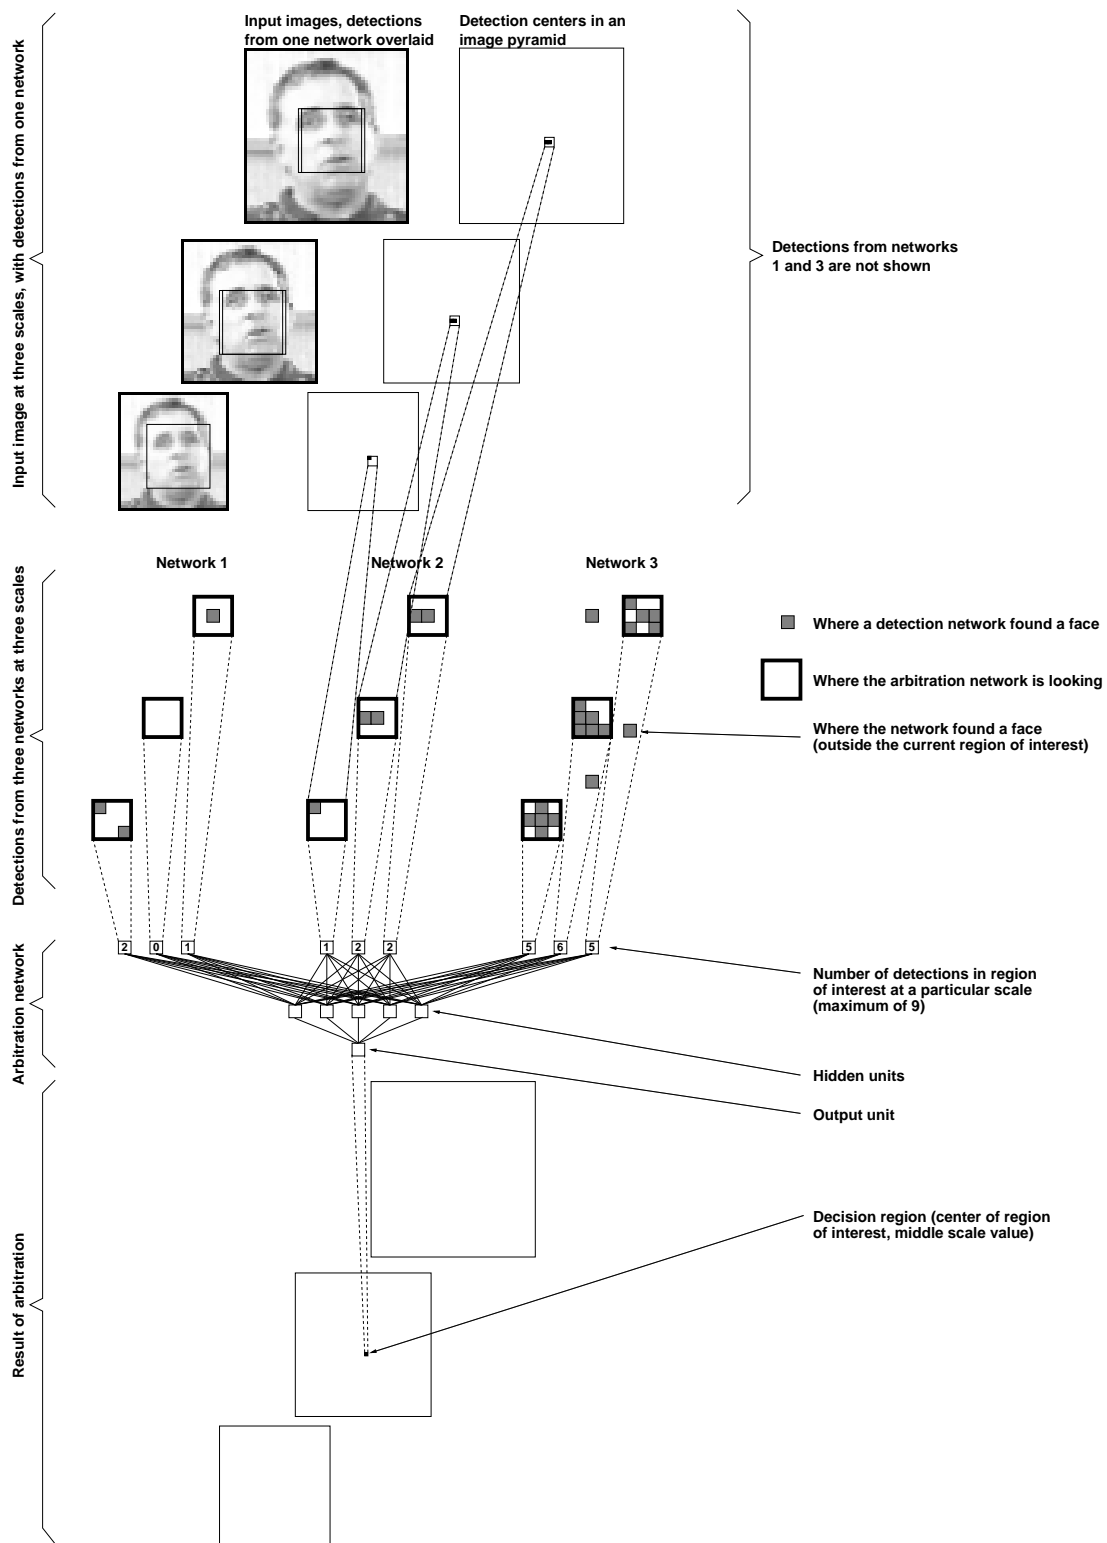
Input image at three scales, with detections from one network

Input images, detections from one network overlaid

Detection centers in an image pyramid

Detections from networks 1 and 3 are not shown

Detections from three networks at three scales

Network 1

Network 2

Network 3

Where a detection network found a face

Where the arbitration network is looking

Where the network found a face (outside the current region of interest)

Arbitration network

2 0 1 1 2 2 5 6 5

Number of detections in region of interest at a particular scale (maximum of 9)

Hidden units

Output unit

Result of arbitration

Decision region (center of region of interest, middle scale value)